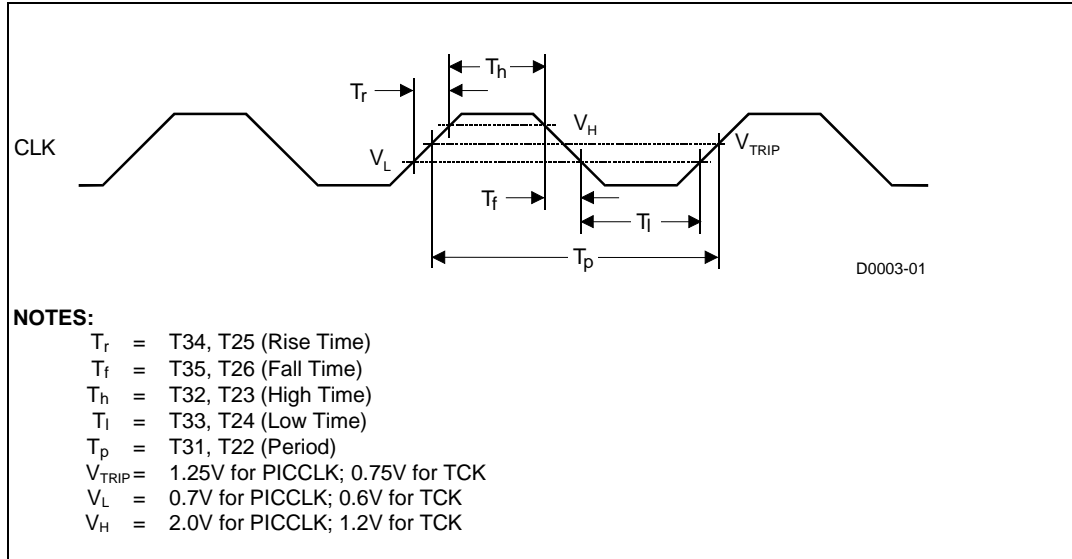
$T_h$

$T_r$

$V_H$

CLK

$V_L$

$V_{TRIP}$

$T_f$

$T_l$

$T_p$

D0003-01

**NOTES:**

$T_r$ = T34, T25 (Rise Time)
$T_f$ = T35, T26 (Fall Time)
$T_h$ = T32, T23 (High Time)
$T_l$ = T33, T24 (Low Time)
$T_p$ = T31, T22 (Period)
$V_{TRIP}$ = 1.25V for PICCLK; 0.75V for TCK
$V_L$ = 0.7V for PICCLK; 0.6V for TCK
$V_H$ = 2.0V for PICCLK; 1.2V for TCK